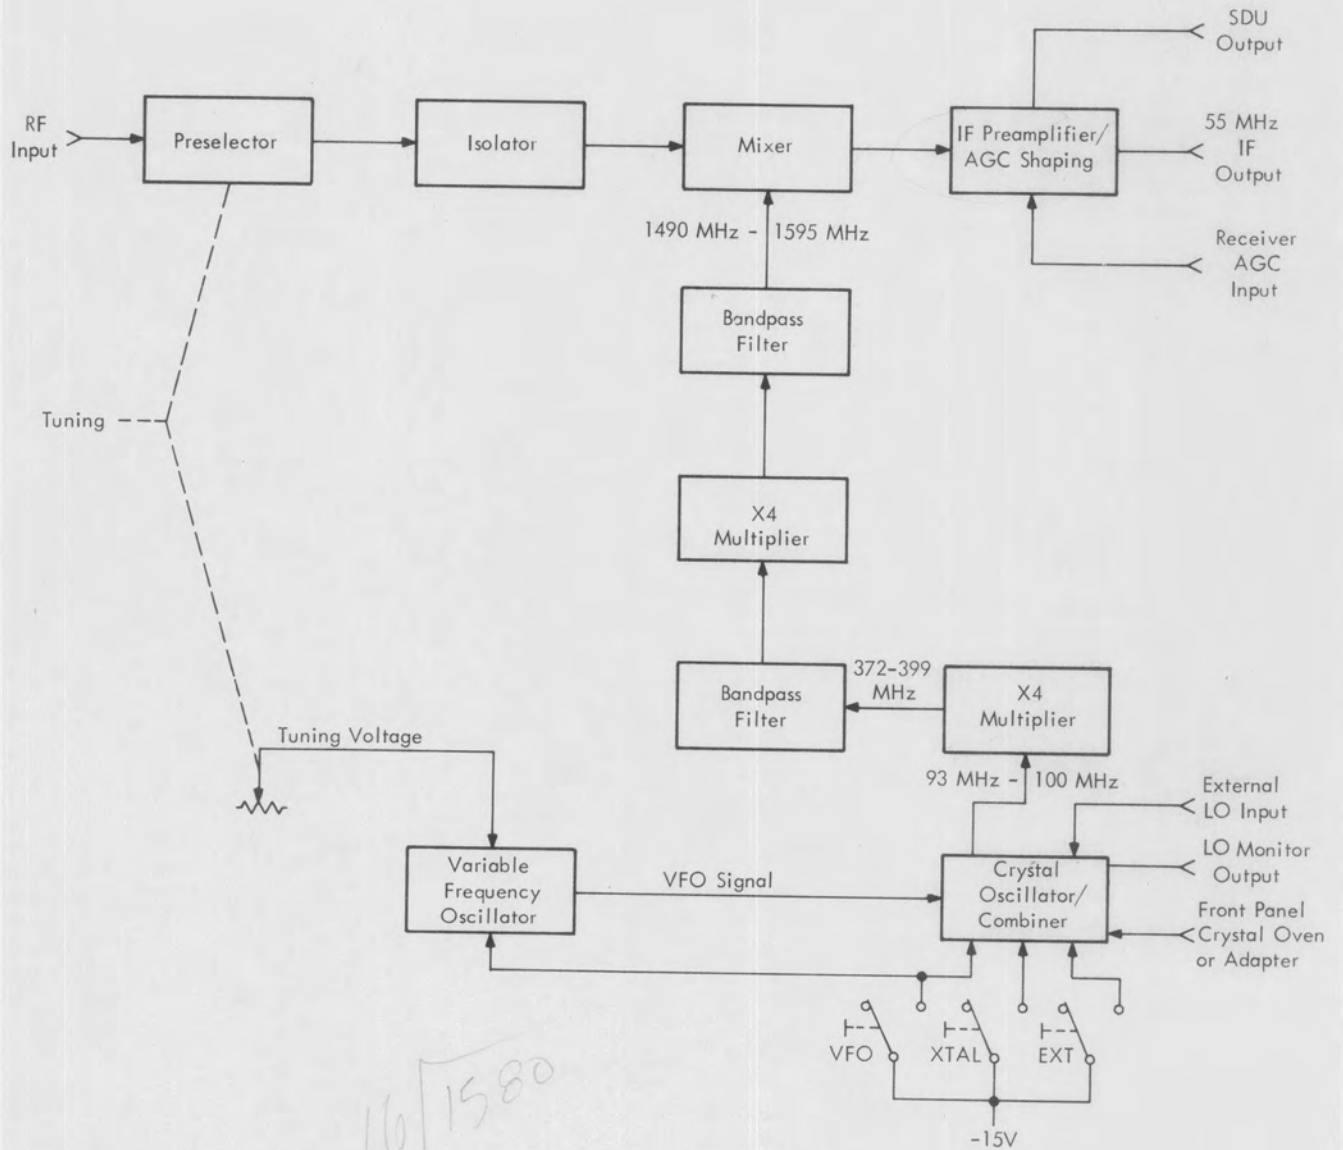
RF Input

Preselector

Isolator

Mixer

IF Preamplifier/ AGC Shaping

SDU Output

55 MHz IF Output

Receiver AGC Input

1490 MHz - 1595 MHz

Bandpass Filter

X4 Multiplier

Tuning

Bandpass Filter

372-399 MHz

X4 Multiplier

Tuning Voltage

93 MHz - 100 MHz

External LO Input

Variable Frequency Oscillator

VFO Signal

Crystal Oscillator/ Combiner

LO Monitor Output

Front Panel Crystal Oven or Adapter

VFO

XTAL

EXT

-15V

16 | 1580